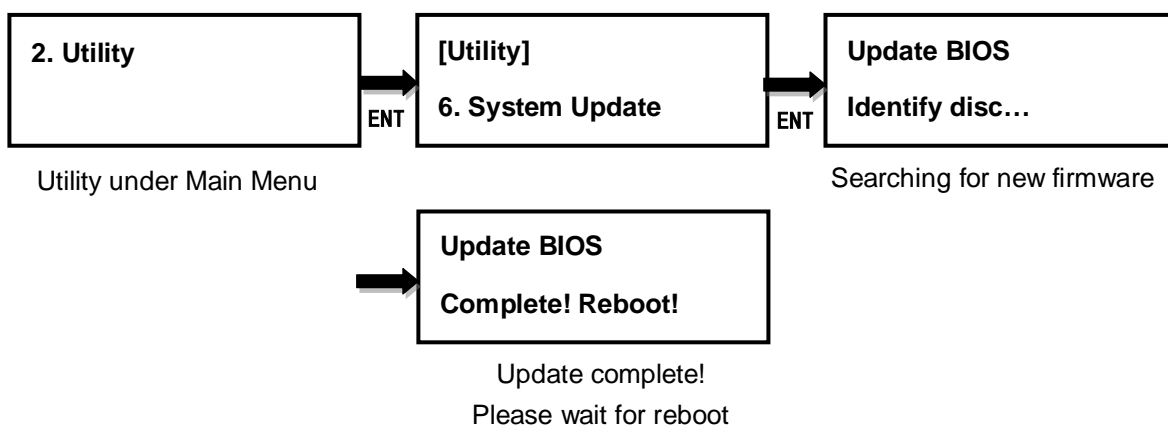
2. Utility

ENT

[Utility]

6. System Update

ENT

Update BIOS

Identify disc…

Utility under Main Menu

Searching for new firmware

Update BIOS

Complete! Reboot!

Update complete!
Please wait for reboot